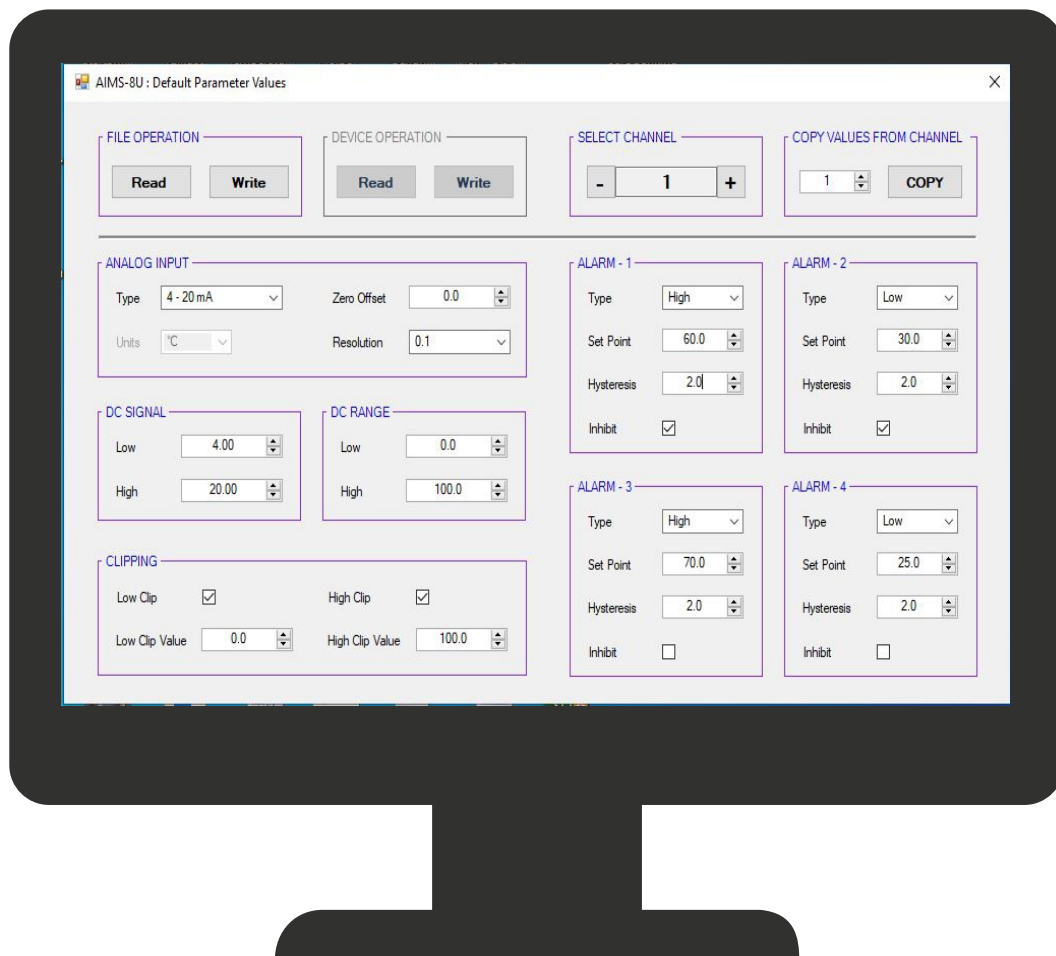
AIMS-8U : Default Parameter Values

X

FILE OPERATION
Read
Write

DEVICE OPERATION
Read
Write

SELECT CHANNEL
-
1
+

COPY VALUES FROM CHANNEL
1
COPY

ANALOG INPUT
Type 4 - 20 mA
Zero Offset 0.0
Units °C
Resolution 0.1

DC SIGNAL
Low 4.00
High 20.00

DC RANGE
Low 0.0
High 100.0

CLIPPING
Low Clip ☑
High Clip ☑
Low Clip Value 0.0
High Clip Value 100.0

ALARM - 1
Type High
Set Point 60.0
Hysteresis 2.0
Inhibit ☑

ALARM - 2
Type Low
Set Point 30.0
Hysteresis 2.0
Inhibit ☑

ALARM - 3
Type High
Set Point 70.0
Hysteresis 2.0
Inhibit ☐

ALARM - 4
Type Low
Set Point 25.0
Hysteresis 2.0
Inhibit ☐